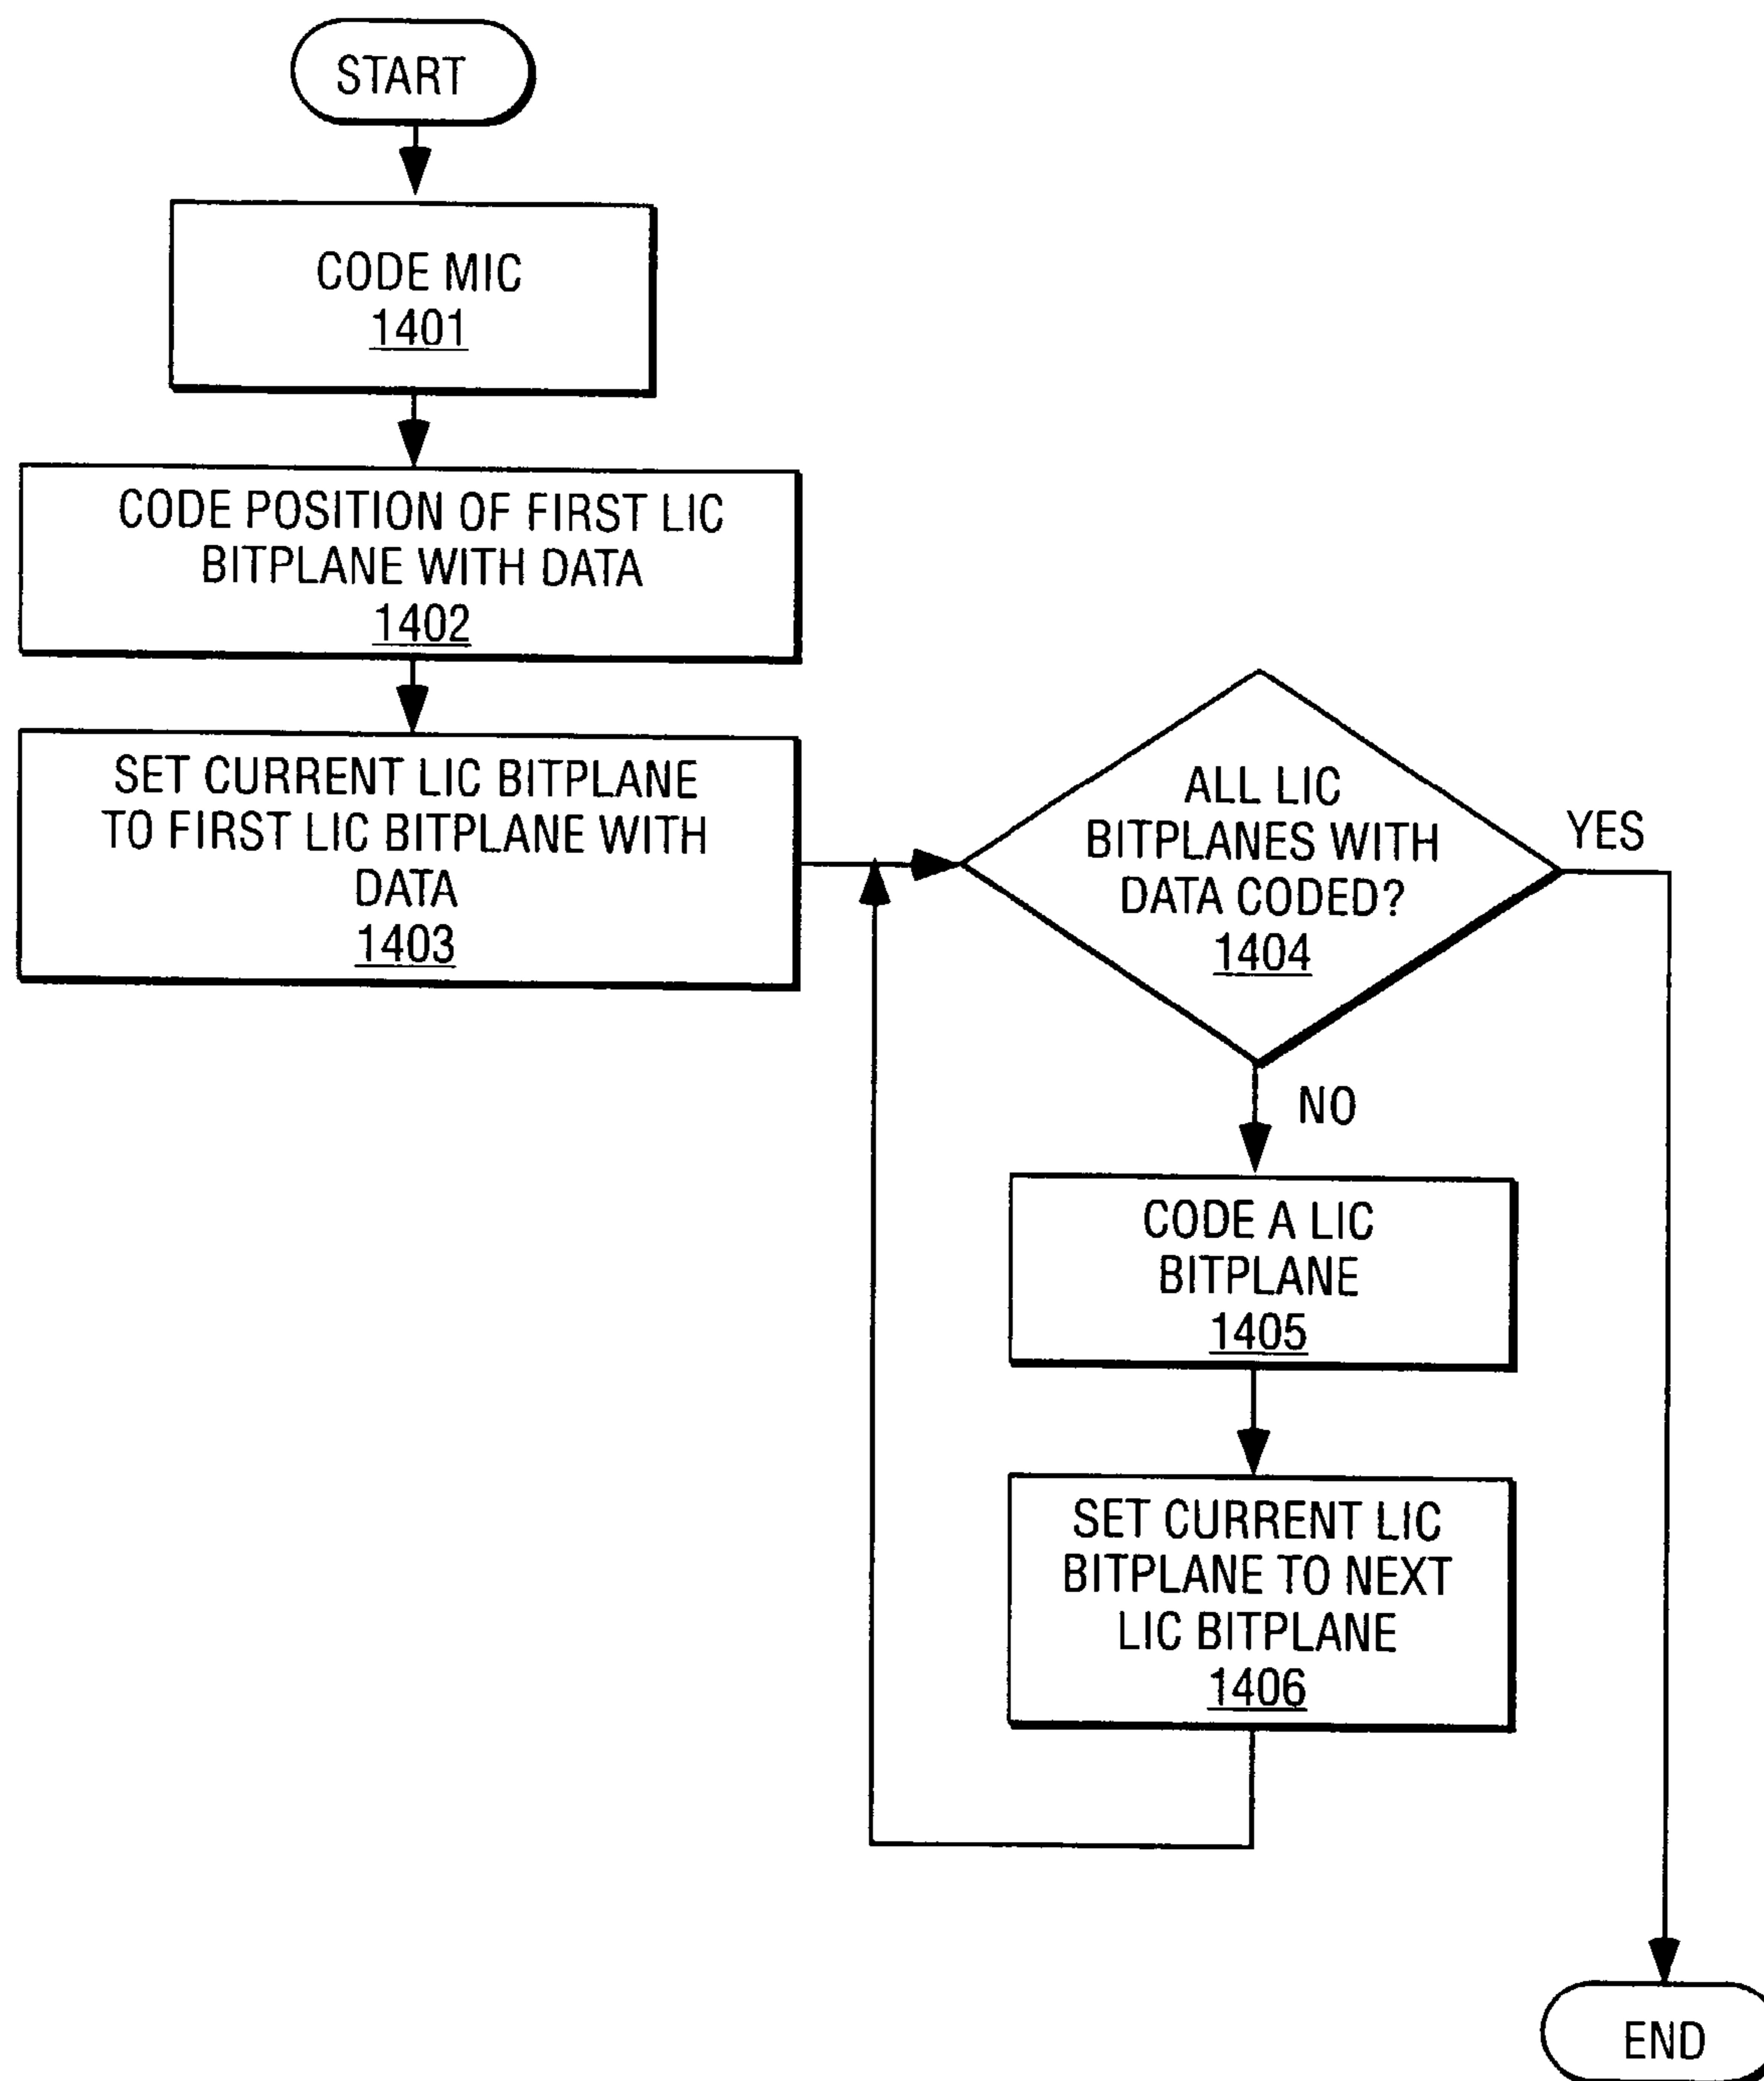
START

CODE MIC
1401

CODE POSITION OF FIRST LIC BITPLANE WITH DATA
1402

SET CURRENT LIC BITPLANE TO FIRST LIC BITPLANE WITH DATA
1403

ALL LIC BITPLANES WITH DATA CODED?
1404

YES

NO

CODE A LIC BITPLANE
1405

SET CURRENT LIC BITPLANE TO NEXT LIC BITPLANE
1406

END